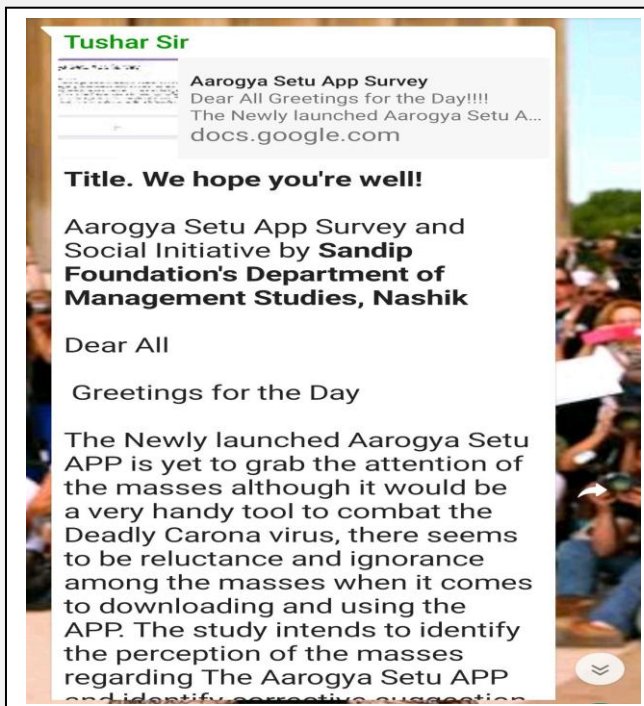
Tushar Sir

Aarogya Setu App Survey
Dear All Greetings for the Day!!!!
The Newly launched Aarogya Setu A...
docs.google.com

Title. We hope you're well!

Aarogya Setu App Survey and Social Initiative by **Sandip Foundation's Department of Management Studies, Nashik**

Dear All

Greetings for the Day

The Newly launched Aarogya Setu APP is yet to grab the attention of the masses although it would be a very handy tool to combat the Deadly Carona virus, there seems to be reluctance and ignorance among the masses when it comes to downloading and using the APP. The study intends to identify the perception of the masses regarding The Aarogya Setu APP and identify corrective suggestion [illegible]